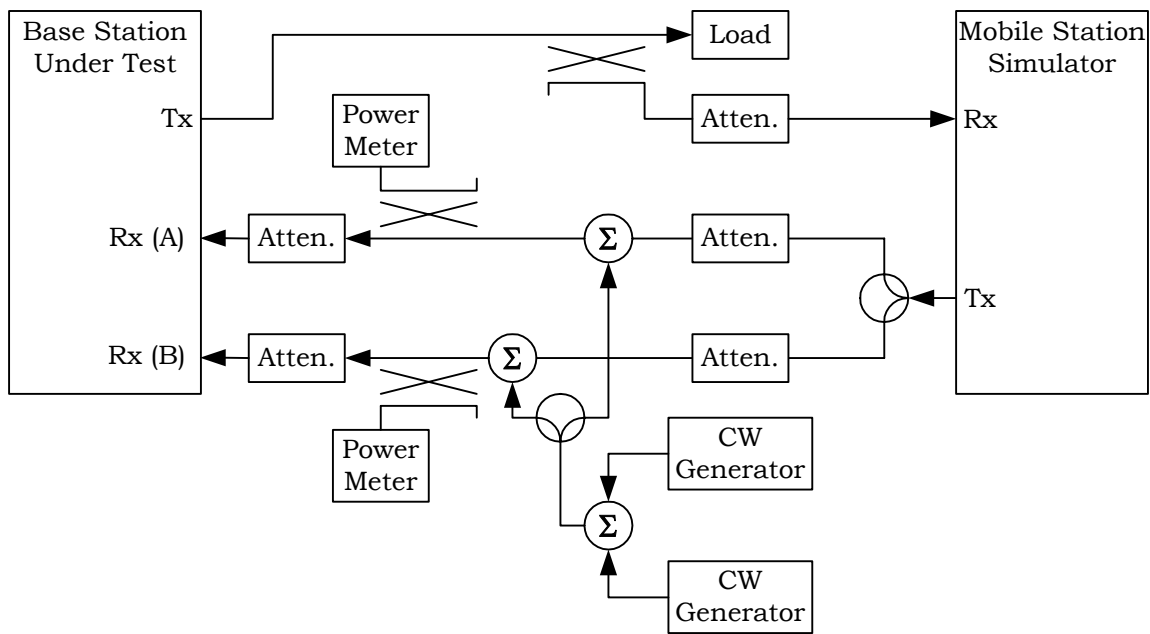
Base Station Under Test

Tx

Rx (A)

Rx (B)

Load

Atten.

Mobile Station Simulator

Rx

Power Meter

Atten.

$\Sigma$

Atten.

Tx

Atten.

$\Sigma$

Atten.

Power Meter

CW Generator

$\Sigma$

CW Generator